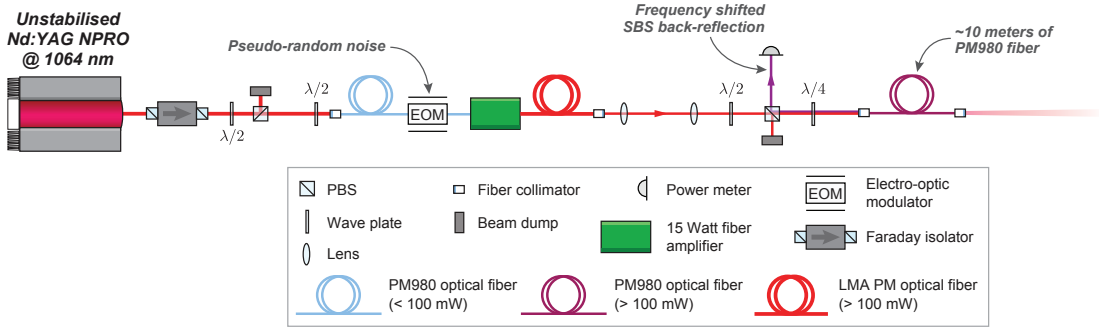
Unstabilised Nd:YAG NPRO @ 1064 nm

Pseudo-random noise

Frequency shifted SBS back-reflection

~10 meters of PM980 fiber

$\lambda/2$

$\lambda/2$

EOM

$\lambda/2$

$\lambda/4$

PBS

Fiber collimator

Power meter

EOM

Electro-optic modulator

Wave plate

Beam dump

15 Watt fiber amplifier

Faraday isolator

Lens

PM980 optical fiber (< 100 mW)

PM980 optical fiber (> 100 mW)

LMA PM optical fiber (> 100 mW)